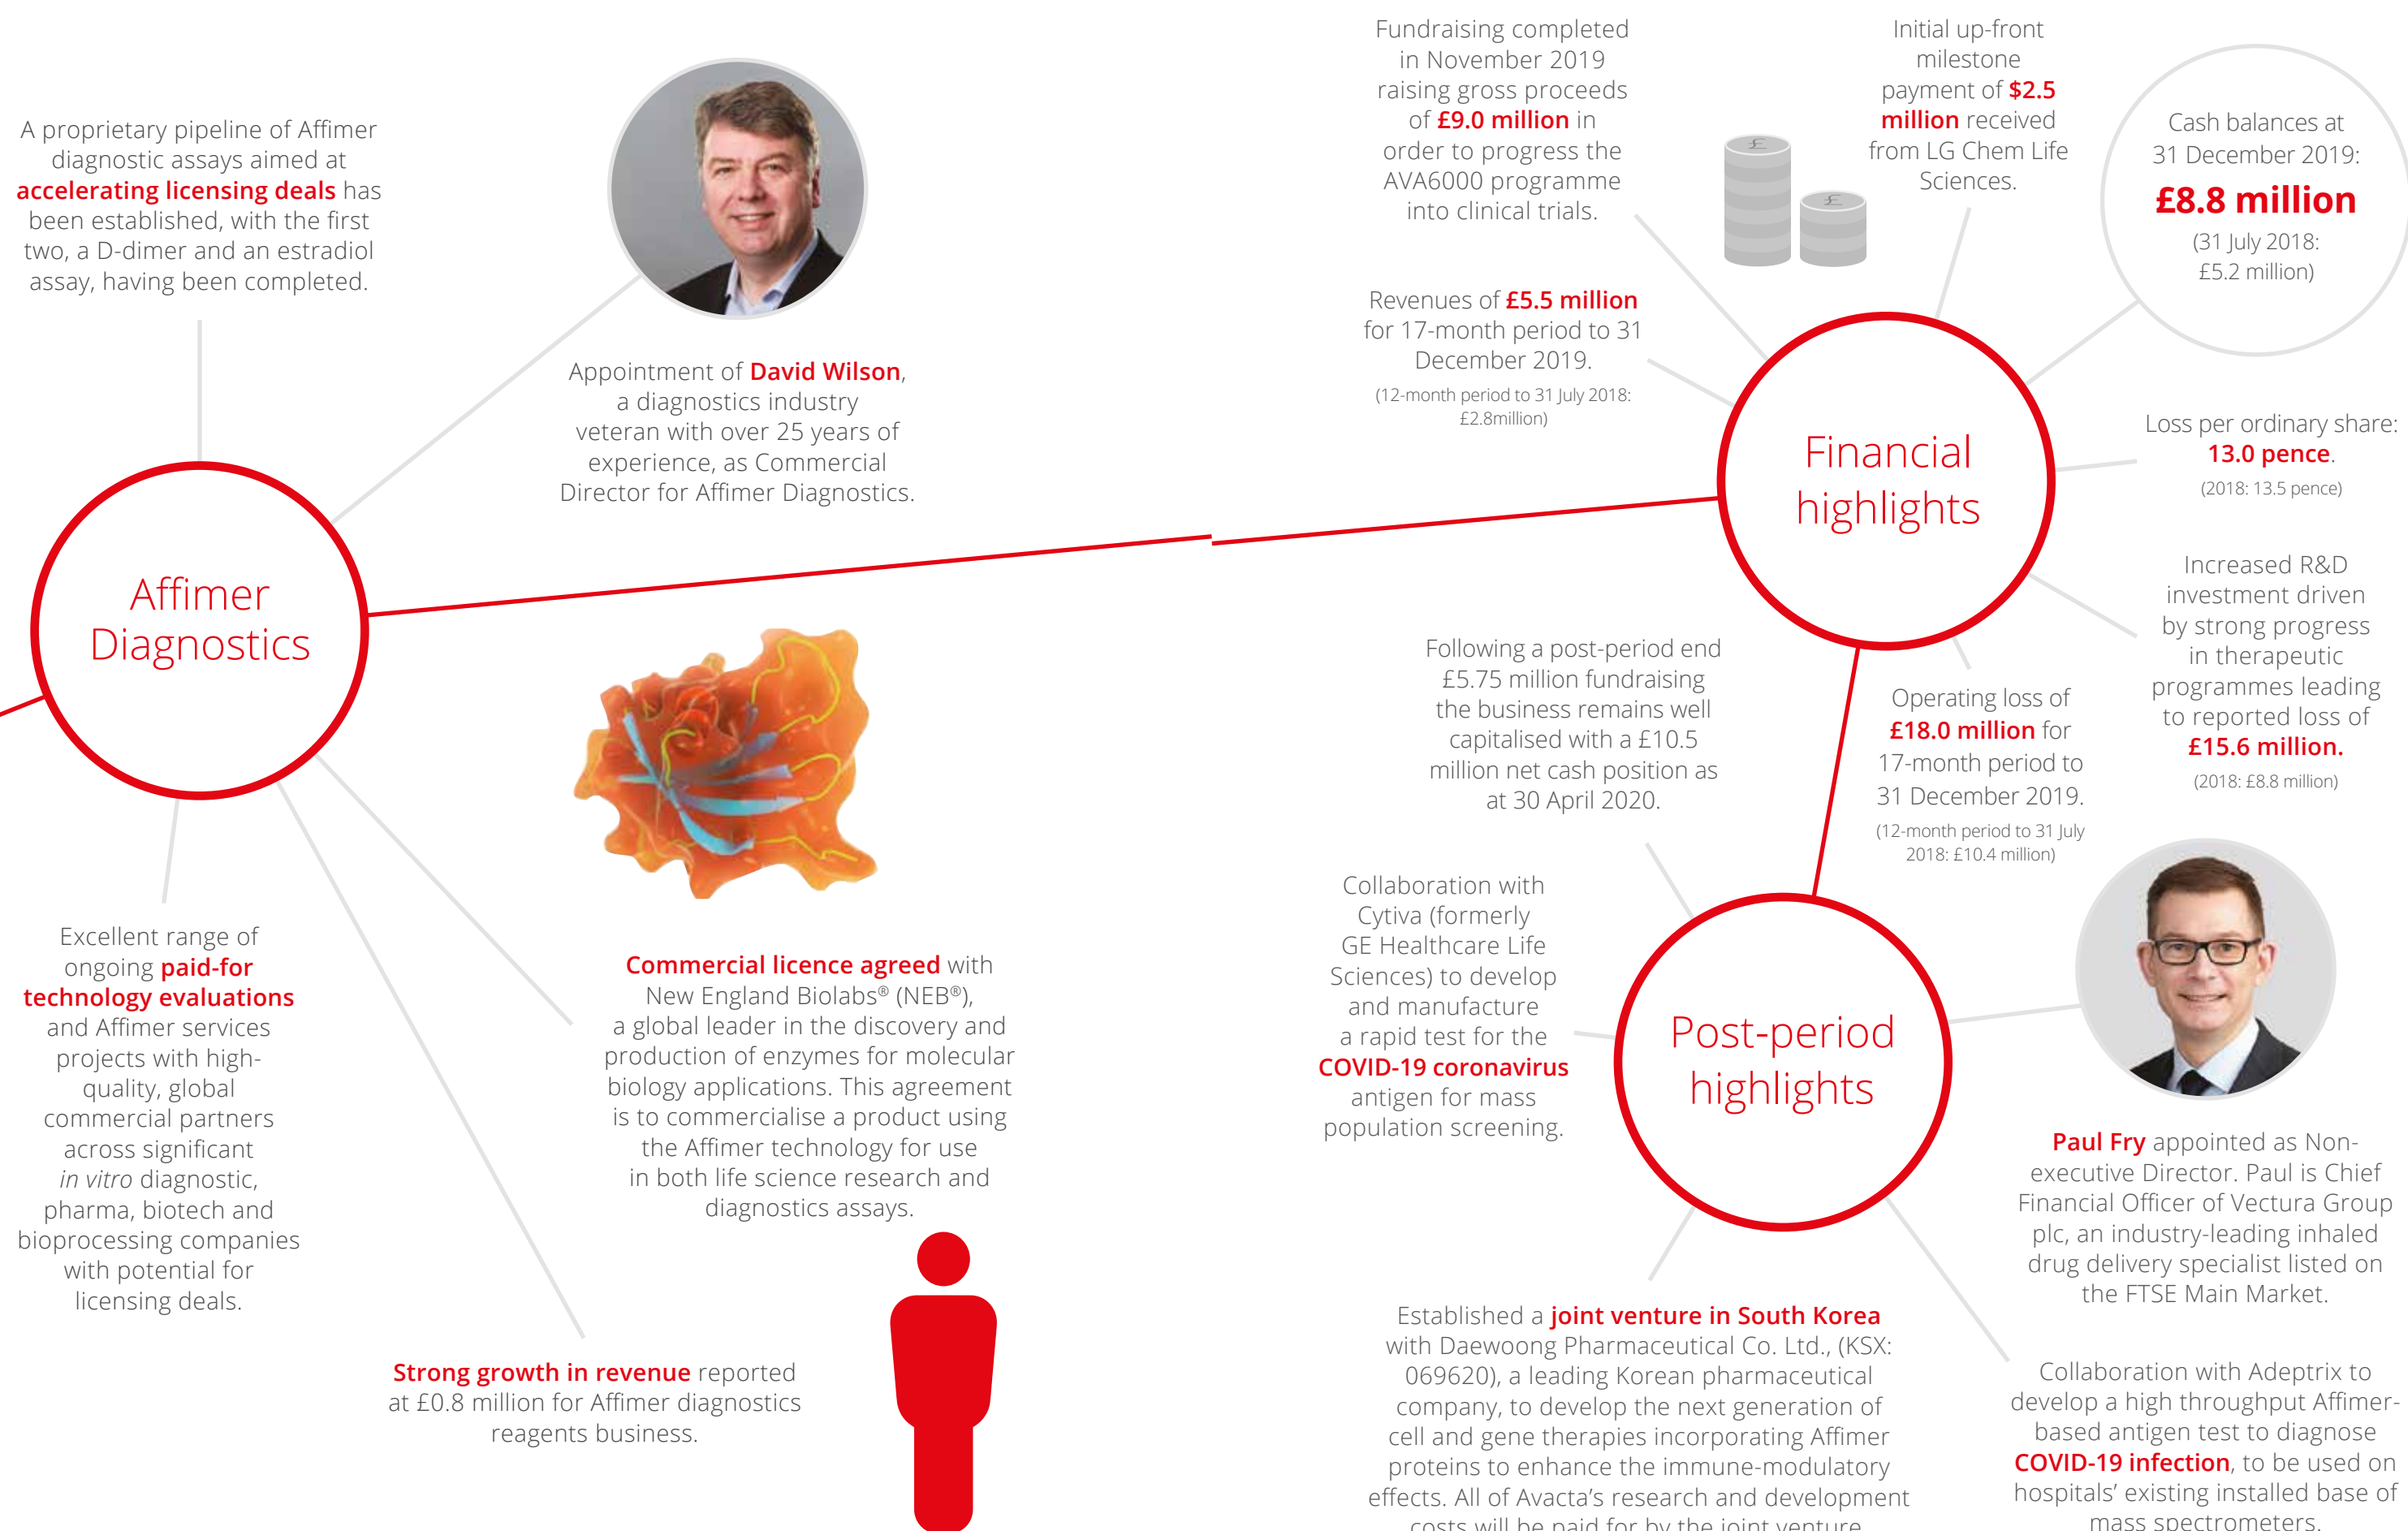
A proprietary pipeline of Affimer diagnostic assays aimed at accelerating licensing deals has been established, with the first two, a D-dimer and an estradiol assay, having been completed.

Appointment of David Wilson, a diagnostics industry veteran with over 25 years of experience, as Commercial Director for Affimer Diagnostics.

Affimer Diagnostics

Excellent range of ongoing paid-for technology evaluations and Affimer services projects with high-quality, global commercial partners across significant in vitro diagnostic, pharma, biotech and bioprocessing companies with potential for licensing deals.

Commercial licence agreed with New England Biolabs® (NEB®), a global leader in the discovery and production of enzymes for molecular biology applications. This agreement is to commercialise a product using the Affimer technology for use in both life science research and diagnostics assays.

Strong growth in revenue reported at £0.8 million for Affimer diagnostics reagents business.

Fundraising completed in November 2019 raising gross proceeds of £9.0 million in order to progress the AVA6000 programme into clinical trials.

Initial up-front milestone payment of $2.5 million received from LG Chem Life Sciences.

Cash balances at 31 December 2019:
£8.8 million
(31 July 2018: £5.2 million)

Revenues of £5.5 million for 17-month period to 31 December 2019.
(12-month period to 31 July 2018: £2.8million)

Financial highlights

Loss per ordinary share: 13.0 pence.
(2018: 13.5 pence)

Following a post-period end £5.75 million fundraising the business remains well capitalised with a £10.5 million net cash position as at 30 April 2020.

Operating loss of £18.0 million for 17-month period to 31 December 2019.
(12-month period to 31 July 2018: £10.4 million)

Increased R&D investment driven by strong progress in therapeutic programmes leading to reported loss of £15.6 million.
(2018: £8.8 million)

Collaboration with Cytiva (formerly GE Healthcare Life Sciences) to develop and manufacture a rapid test for the COVID-19 coronavirus antigen for mass population screening.

Post-period highlights

Paul Fry appointed as Non-executive Director. Paul is Chief Financial Officer of Vectura Group plc, an industry-leading inhaled drug delivery specialist listed on the FTSE Main Market.

Established a joint venture in South Korea with Daewoong Pharmaceutical Co. Ltd., (KSX: 069620), a leading Korean pharmaceutical company, to develop the next generation of cell and gene therapies incorporating Affimer proteins to enhance the immune-modulatory effects. All of Avacta's research and development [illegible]

Collaboration with Adeptrix to develop a high throughput Affimer-based antigen test to diagnose COVID-19 infection, to be used on hospitals' existing installed base of mass spectrometers.